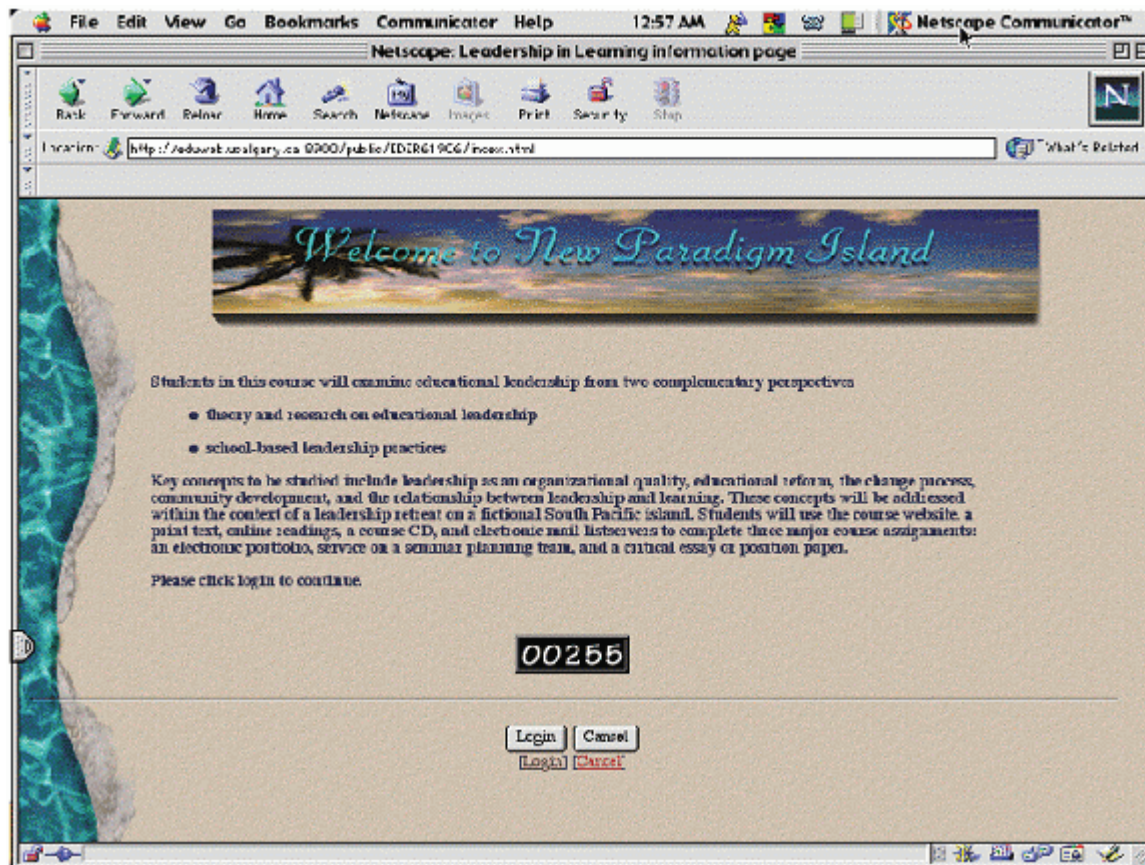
File Edit View Go Bookmarks Communicator Help 12:57 AM Netscape Communicator™

Netscape: Leadership in Learning information page

Back Forward Reload Home Search Netscape Images Print Security Stop

Location: http://eduweb.ucalgary.ca:8900/public/EDER619C6/index.html

What's Related

Welcome to New Paradigm Island

Students in this course will examine educational leadership from two complementary perspectives

● theory and research on educational leadership

● school-based leadership practices

Key concepts to be studied include leadership as an organizational quality, educational reform, the change process, community development, and the relationship between leadership and learning. These concepts will be addressed within the context of a leadership retreat on a fictional South Pacific island. Students will use the course website, a print text, online readings, a course CD, and electronic mail listservers to complete three major course assignments: an electronic portfolio, service on a seminar planning team, and a critical essay or position paper.

Please click login to continue.

00255

Login Cancel

[Login] [Cancel]